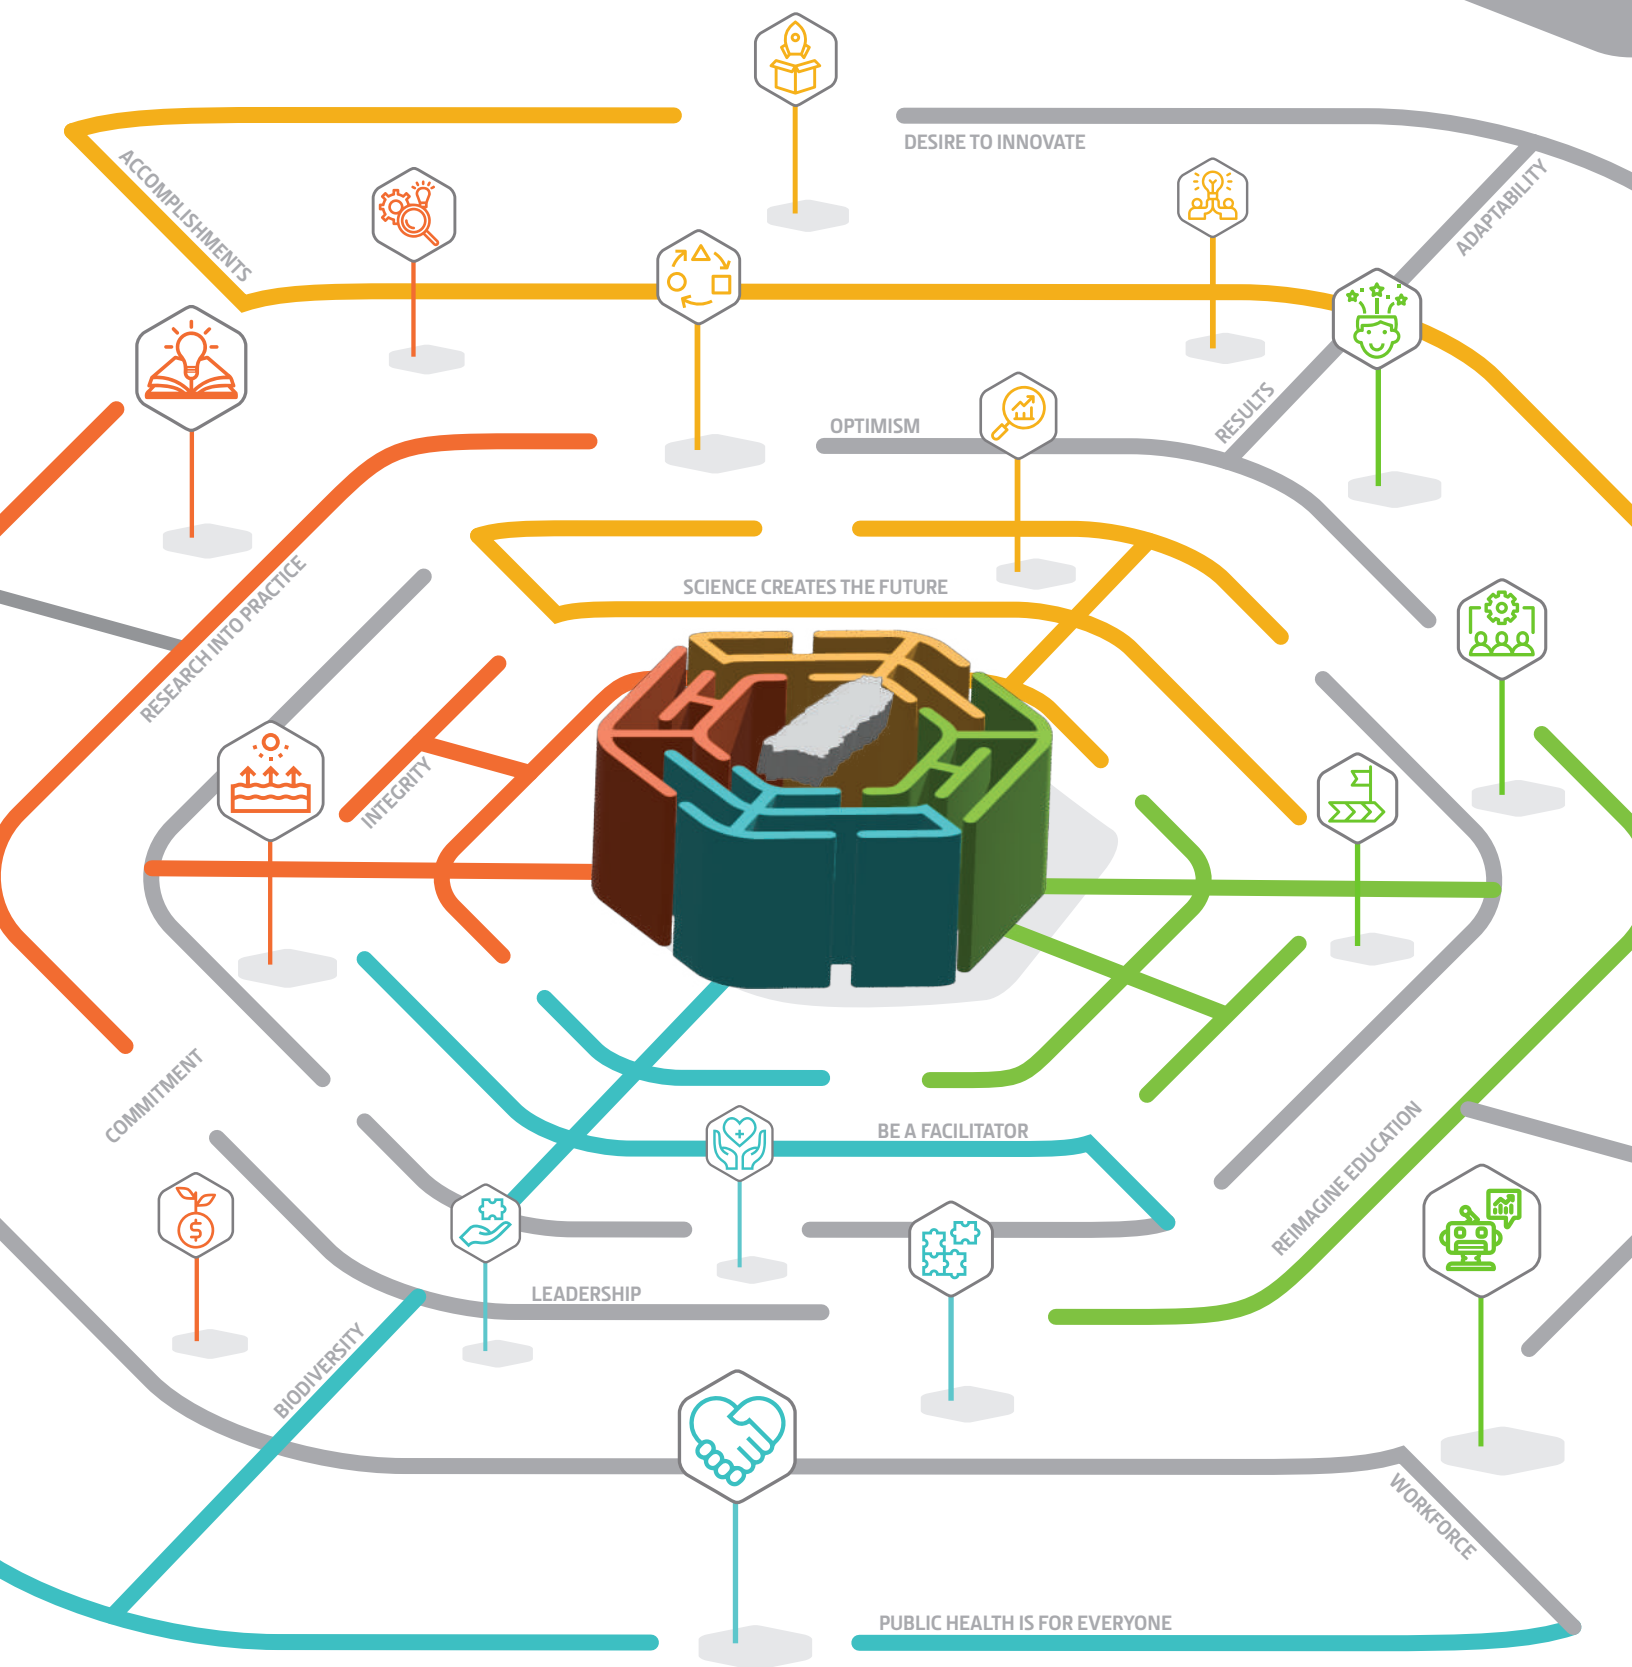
DESIRE TO INNOVATE

ACCOMPLISHMENTS

ADAPTABILITY

RESULTS

OPTIMISM

SCIENCE CREATES THE FUTURE

RESEARCH INTO PRACTICE

INTEGRITY

COMMITMENT

BE A FACILITATOR

REIMAGINE EDUCATION

LEADERSHIP

BIODIVERSITY

WORKFORCE

PUBLIC HEALTH IS FOR EVERYONE